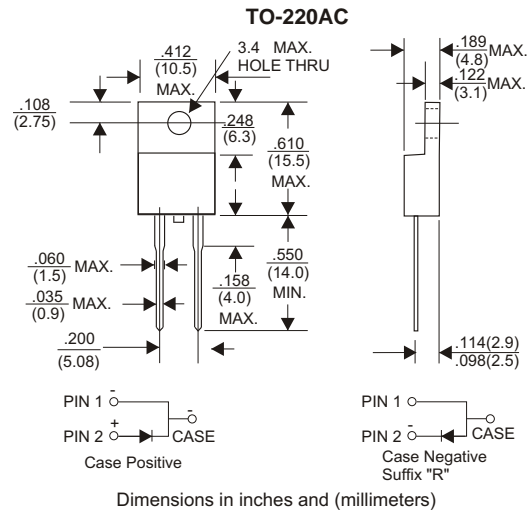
TO-220AC

.412
(10.5)
MAX.

3.4 MAX.
HOLE THRU

.108
(2.75)

.248
(6.3)

.610
(15.5)
MAX.

.060
(1.5)
MAX.

.035
(0.9)
MAX.

.158
(4.0)
MAX.

.550
(14.0)
MIN.

.200
(5.08)

.189
(4.8)
MAX.

.122
(3.1)
MAX.

.114(2.9)
.098(2.5)

PIN 1 -
PIN 2 +
- CASE
Case Positive

PIN 1
PIN 2
CASE
Case Negative
Suffix "R"

Dimensions in inches and (millimeters)